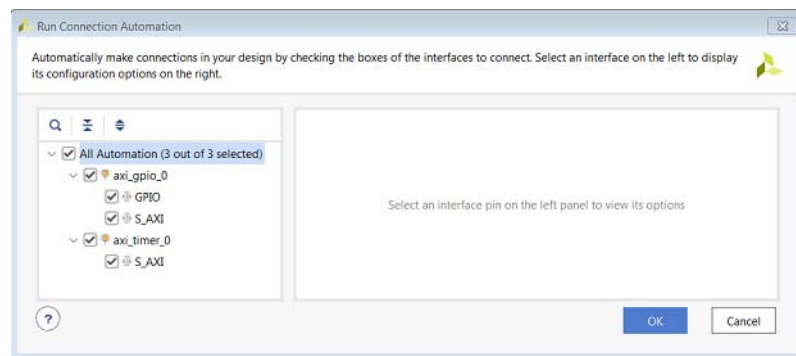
Run Connection Automation

Automatically make connections in your design by checking the boxes of the interfaces to connect. Select an interface on the left to display its configuration options on the right.

All Automation (3 out of 3 selected)
axi_gpio_0
GPIO
S_AXI
axi_timer_0
S_AXI

Select an interface pin on the left panel to view its options

?

OK
Cancel